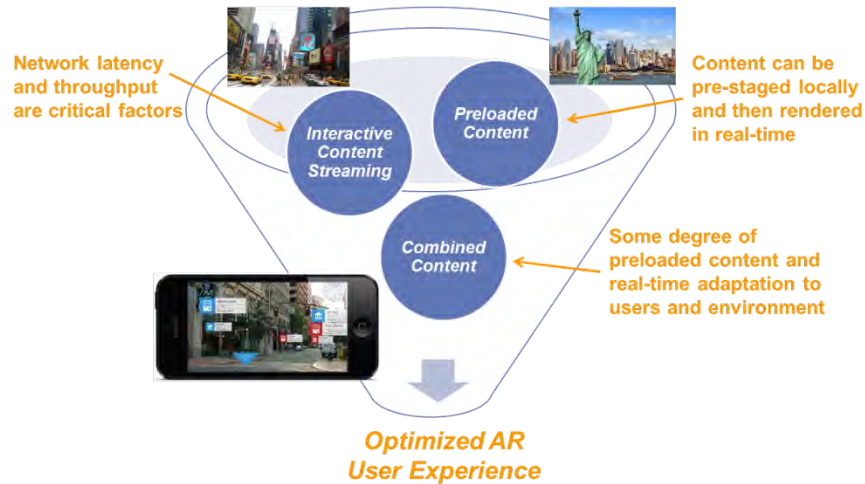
Network latency and throughput are critical factors

Interactive Content Streaming

Preloaded Content

Content can be pre-staged locally and then rendered in real-time

Combined Content

Some degree of preloaded content and real-time adaptation to users and environment

Optimized AR User Experience